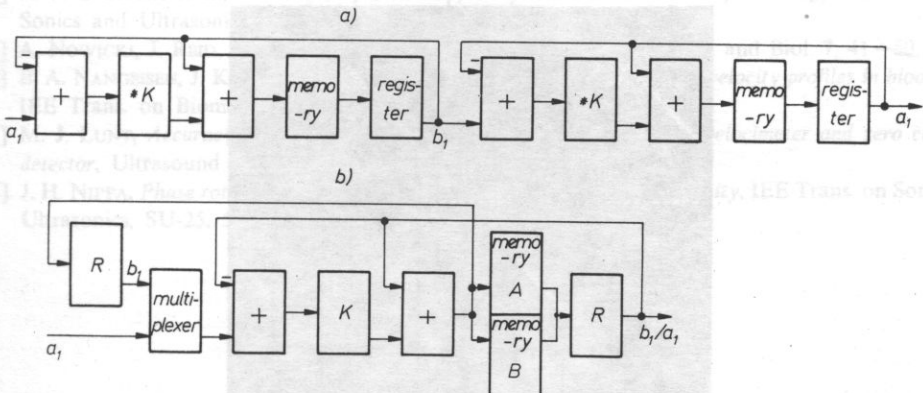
Sonics and Ultrasonics

a)

$a_1$

+

*K

+

memo-ry

regis-ter

$b_1$

−

+

*K

+

memo-ry

regis-ter

$a_1$

b)

R

$b_1$

multi-plexer

$a_1$

−

+

K

+

memo-ry A

memo-ry B

R

$b_1/a_1$

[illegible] and Biol. 7, 41-52

F. A. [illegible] velocity profiles in blood

IEE Trans. on Biom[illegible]

J. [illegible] detector, Ultrasound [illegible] zero c

J. H. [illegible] Phase co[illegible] ity, IEE Trans. on Son

Ultrasonics, SU-25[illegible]